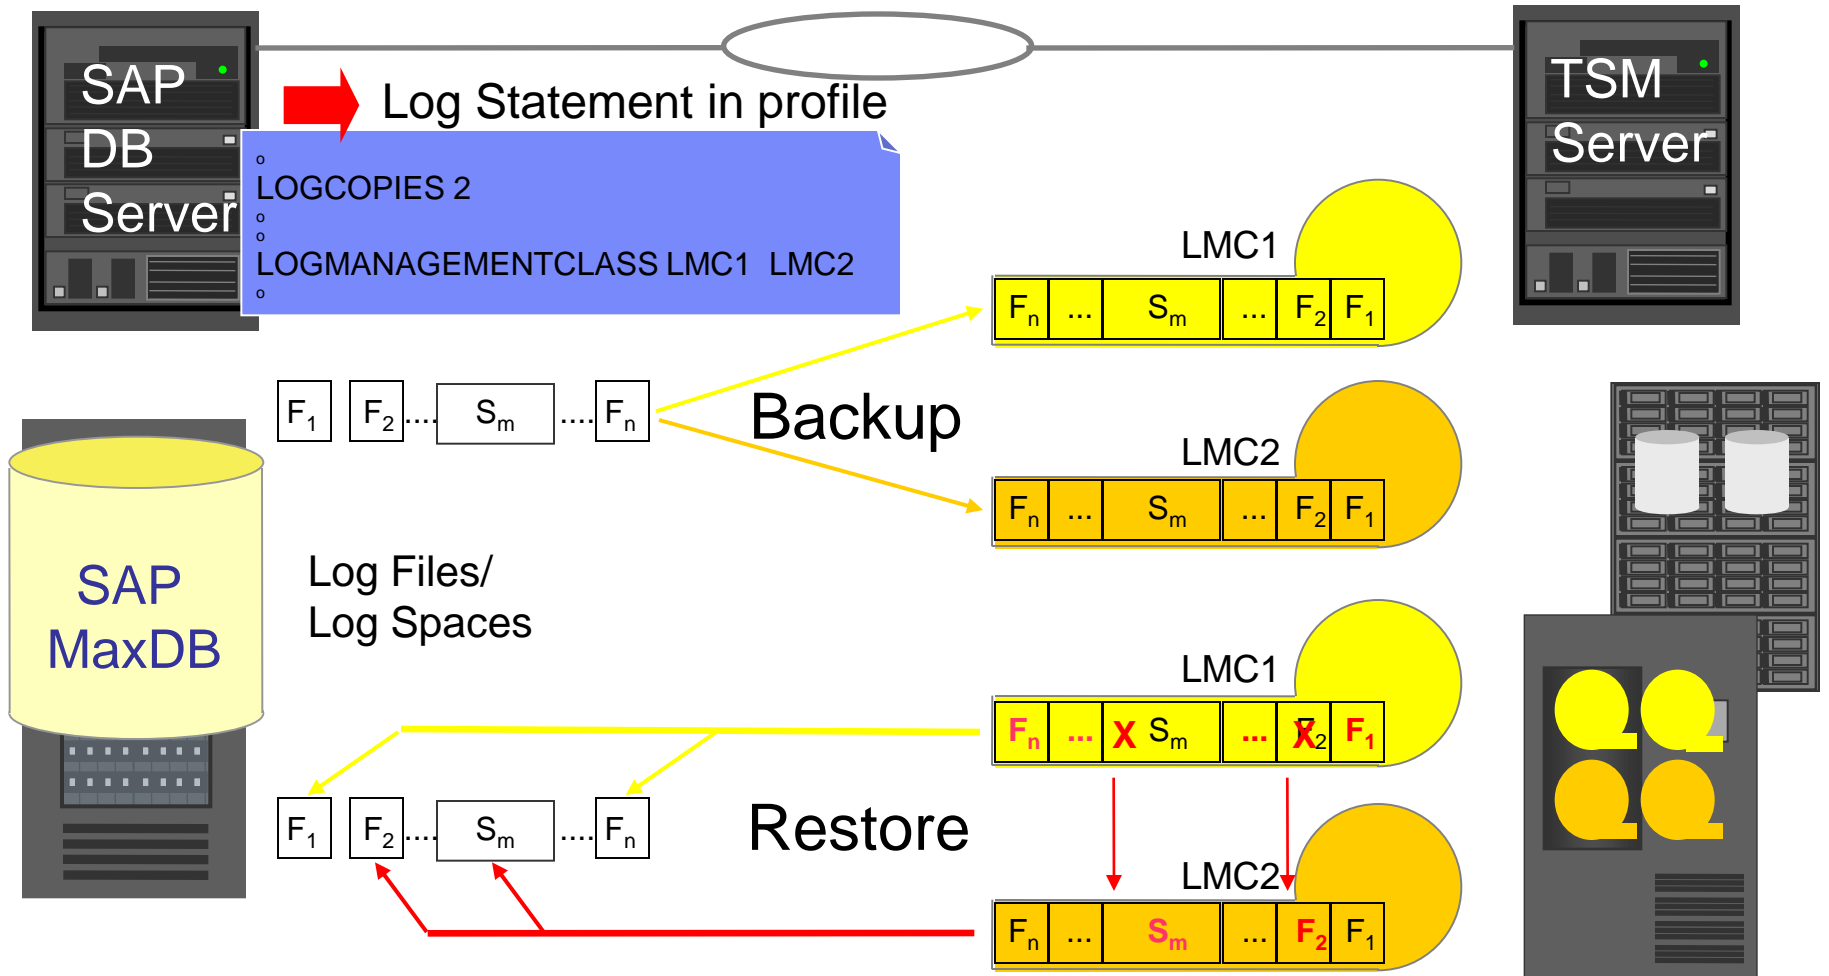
SAP DB Server

Log Statement in profile

°
LOGCOPIES 2
°
°
LOGMANAGEMENTCLASS LMC1 LMC2
°

TSM Server

LMC1

| $F_n$ | ... | $S_m$ | ... | $F_2$ | $F_1$ |
|---|---|---|---|---|---|

$F_1$ $F_2$.... $S_m$ ....$F_n$

Backup

LMC2

| $F_n$ | ... | $S_m$ | ... | $F_2$ | $F_1$ |
|---|---|---|---|---|---|

SAP MaxDB

Log Files/
Log Spaces

LMC1

| $F_n$ | ... | X $S_m$ | ... | X2 | $F_1$ |
|---|---|---|---|---|---|

$F_1$ $F_2$.... $S_m$ ....$F_n$

Restore

LMC2

| $F_n$ | ... | $S_m$ | ... | $F_2$ | $F_1$ |
|---|---|---|---|---|---|